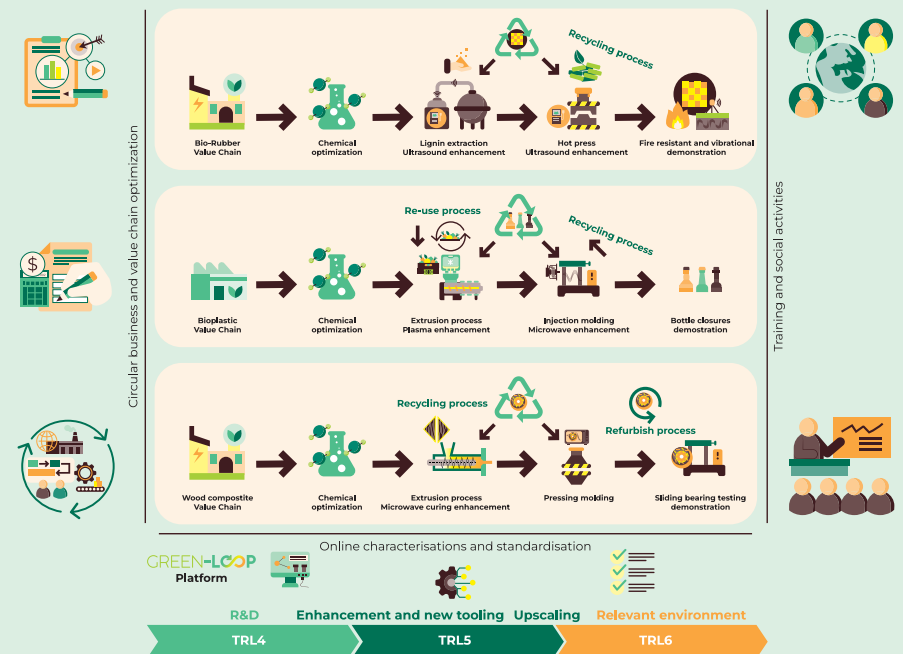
Circular business and value chain optimization

Recycling process

Bio-Rubber Value Chain

Chemical optimization

Lignin extraction Ultrasound enhancement

Hot press Ultrasound enhancement

Fire resistant and vibrational demonstration

Re-use process

Recycling process

Bioplastic Value Chain

Chemical optimization

Extrusion process Plasma enhancement

Injection molding Microwave enhancement

Bottle closures demonstration

Recycling process

Refurbish process

Wood compostite Value Chain

Chemical optimization

Extrusion process Microwave curing enhancement

Pressing molding

Sliding bearing testing demonstration

Training and social activities

Online characterisations and standardisation

GREEN-LOOP Platform

R&D

Enhancement and new tooling

Upscaling

Relevant environment

TRL4

TRL5

TRL6